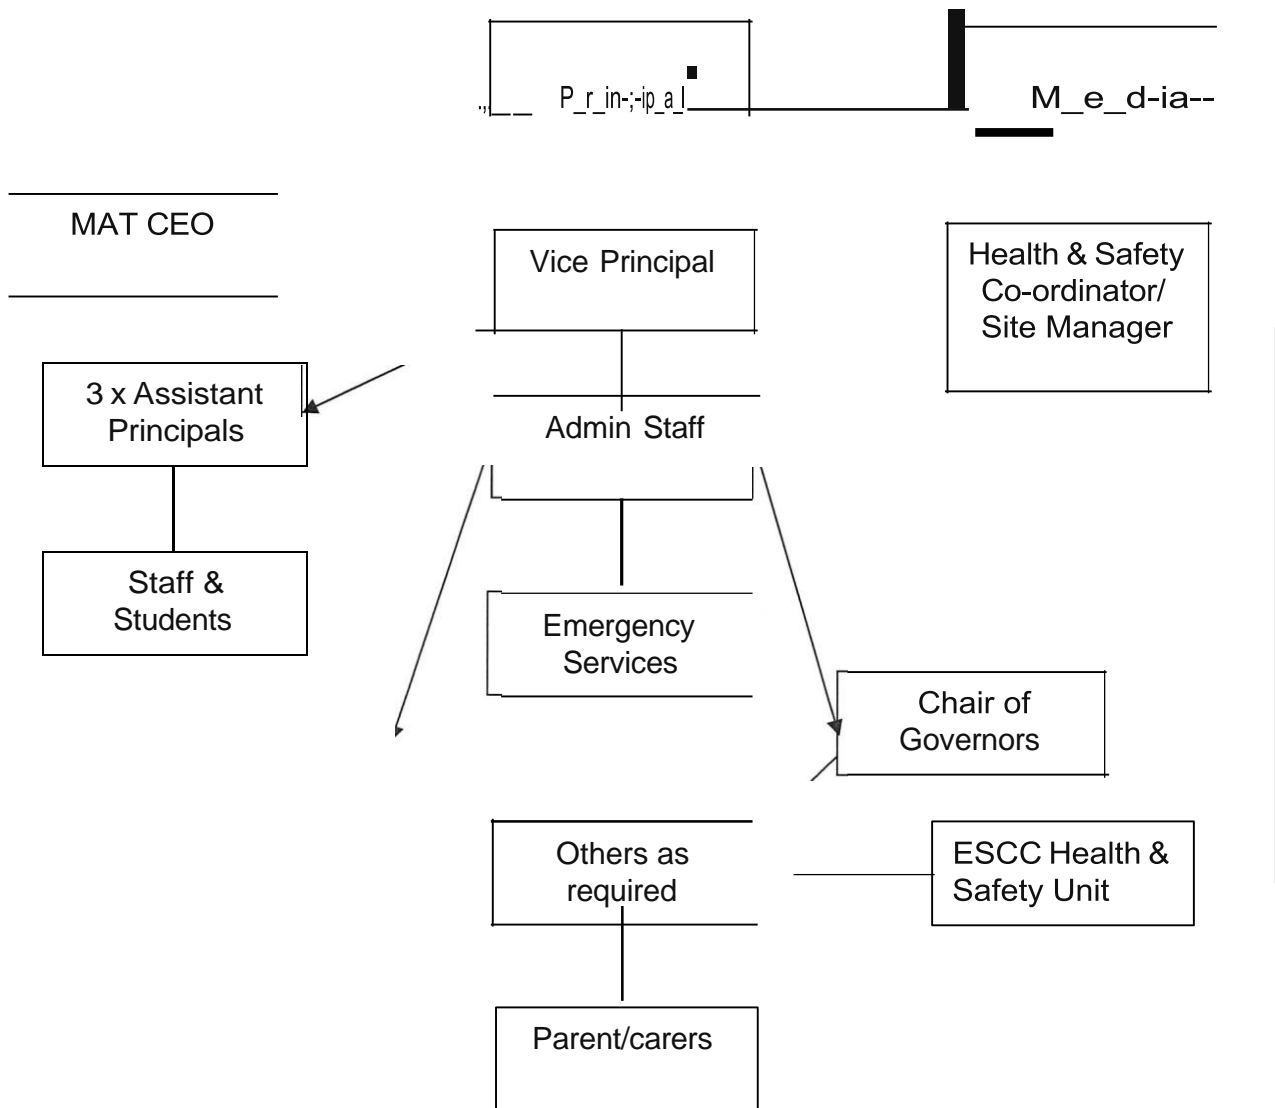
P_r_in-;-ip_a_l

M_e_d-ia--

MAT CEO

Vice Principal

Health & Safety Co-ordinator/ Site Manager

3 x Assistant Principals

Admin Staff

Staff & Students

Emergency Services

Chair of Governors

Others as required

ESCC Health & Safety Unit

Parent/carers